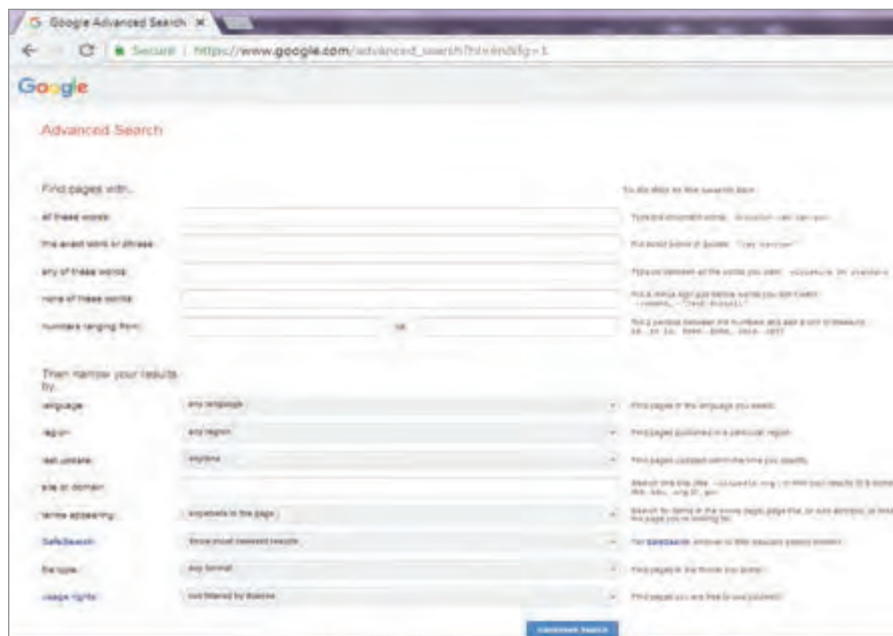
Google Advanced Search

Secure | https://www.google.com/advanced_search?hl=en&fg=1

Google

Advanced Search

Find pages with...

To do this in the search box

all these words:

Type the important words: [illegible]

this exact word or phrase:

Put exact words in quotes: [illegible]

any of these words:

Type OR between all the words you want: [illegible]

none of these words:

Put a minus sign just before words you don't want: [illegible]

numbers ranging from:

to

Put 2 periods between the numbers and add a unit of measure: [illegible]

Then narrow your results by...

language:

any language

Find pages in the language you select.

region:

any region

Find pages published in a particular region.

last update:

anytime

Find pages updated within the time you specify.

site or domain:

Search one site (like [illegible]) or limit your results to a domain like .edu, .org or .gov

terms appearing:

anywhere in the page

Search for terms in the whole page, page title, or web address, or links to the page you're looking for.

SafeSearch:

Show most relevant results

Tell SafeSearch whether to filter sexually explicit content.

file type:

any format

Find pages in the format you prefer.

usage rights:

not filtered by license

Find pages you are free to use yourself.

Advanced Search